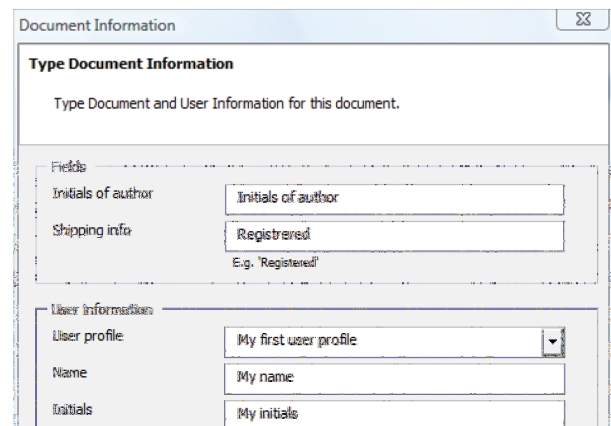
Document Information

Type Document Information

Type Document and User Information for this document.

Fields

Initials of author
Initials of author

Shipping info
Registrered
E.g. 'Registered'

User Information

User profile
My first user profile

Name
My name

Initials
My initials